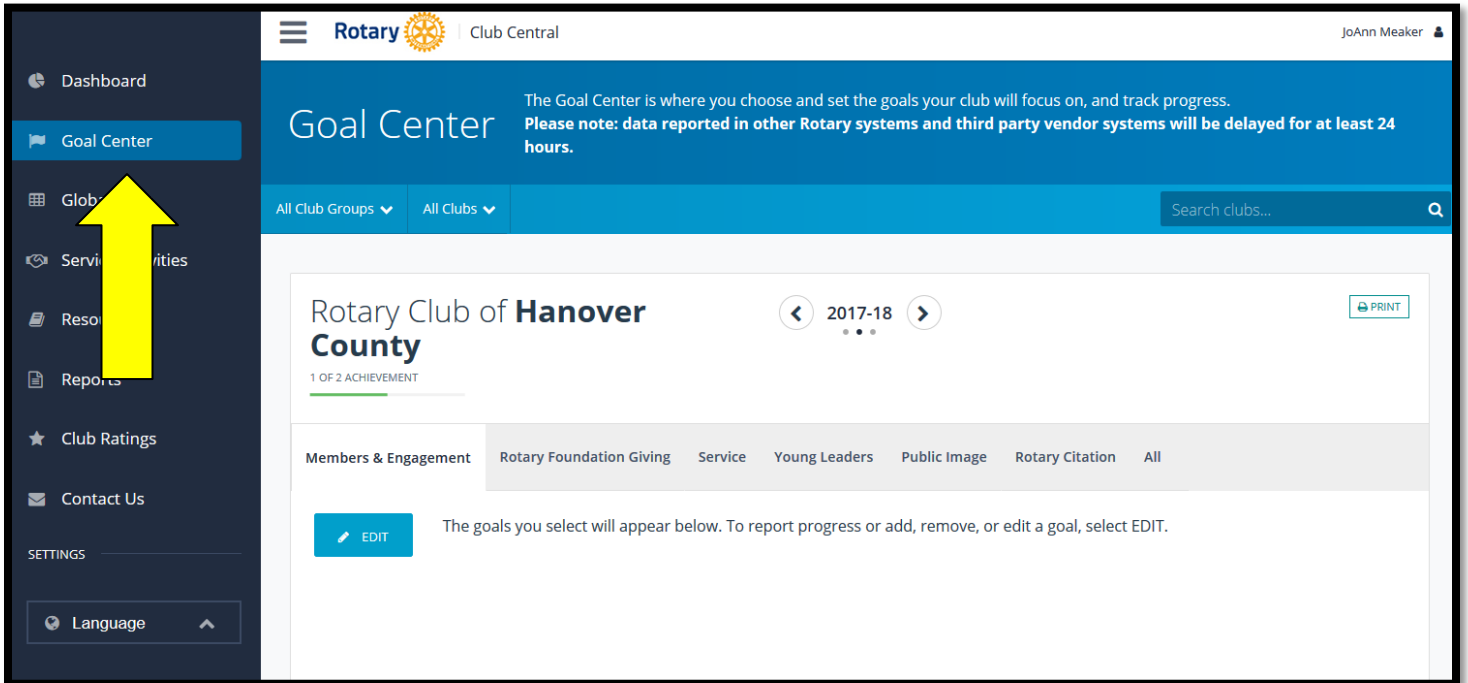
Dashboard

Goal Center

Glob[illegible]

Servi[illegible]vities

Reso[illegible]

Reports

Club Ratings

Contact Us

SETTINGS

Language

Rotary | Club Central

JoAnn Meaker

Goal Center

The Goal Center is where you choose and set the goals your club will focus on, and track progress.
**Please note: data reported in other Rotary systems and third party vendor systems will be delayed for at least 24 hours.**

All Club Groups | All Clubs

Search clubs...

Rotary Club of **Hanover County**

1 OF 2 ACHIEVEMENT

2017-18

PRINT

Members & Engagement | Rotary Foundation Giving | Service | Young Leaders | Public Image | Rotary Citation | All

EDIT

The goals you select will appear below. To report progress or add, remove, or edit a goal, select EDIT.